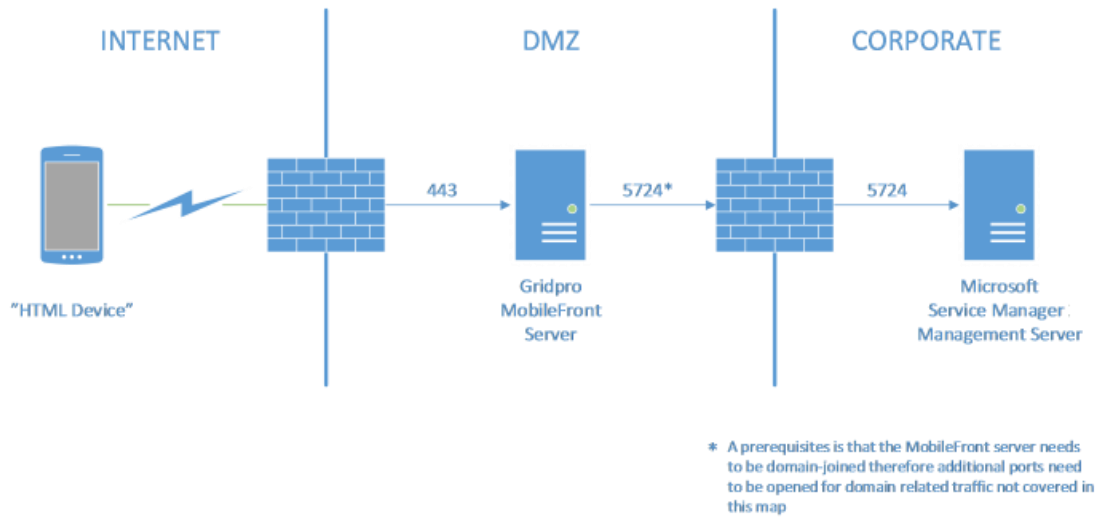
INTERNET

DMZ

CORPORATE

443

5724*

5724

"HTML Device"

Gridpro MobileFront Server

Microsoft Service Manager Management Server

* A prerequisites is that the MobileFront server needs to be domain-joined therefore additional ports need to be opened for domain related traffic not covered in this map